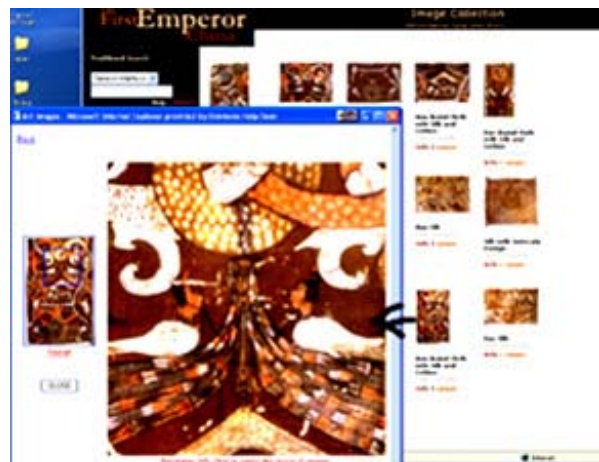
First Emperor China

Image Collection

Traditional Search

Art Images - Microsoft Internet Explorer provided by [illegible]

Back

CLOSE

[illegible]

Han Burial Cloth with Silk and Cotton

Han Burial Cloth with Silk and Cotton

Han Silk

Silk with Intricate Design

Han Burial Cloth with Silk and Cotton

Han Silk

Internet